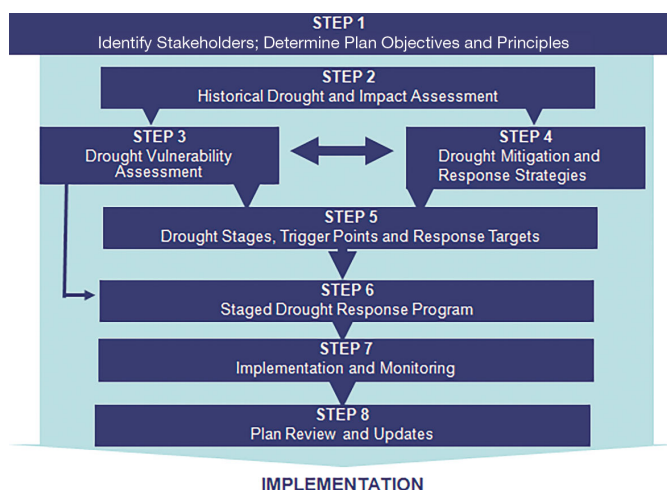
STEP 1
Identify Stakeholders; Determine Plan Objectives and Principles

STEP 2
Historical Drought and Impact Assessment

STEP 3
Drought Vulnerability Assessment

STEP 4
Drought Mitigation and Response Strategies

STEP 5
Drought Stages, Trigger Points and Response Targets

STEP 6
Staged Drought Response Program

STEP 7
Implementation and Monitoring

STEP 8
Plan Review and Updates

IMPLEMENTATION